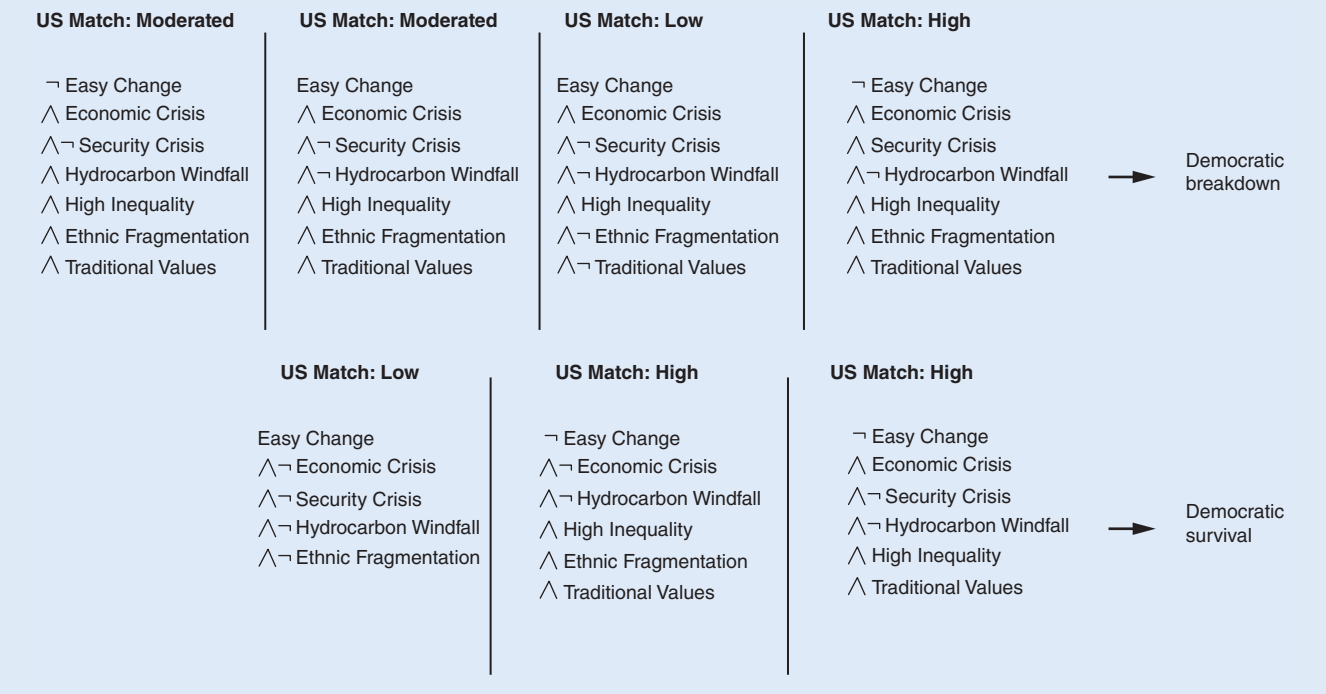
**US Match: Moderated**

$\neg$ Easy Change
$\wedge$ Economic Crisis
$\wedge\neg$ Security Crisis
$\wedge$ Hydrocarbon Windfall
$\wedge$ High Inequality
$\wedge$ Ethnic Fragmentation
$\wedge$ Traditional Values

**US Match: Moderated**

Easy Change
$\wedge$ Economic Crisis
$\wedge\neg$ Security Crisis
$\wedge\neg$ Hydrocarbon Windfall
$\wedge$ High Inequality
$\wedge$ Ethnic Fragmentation
$\wedge$ Traditional Values

**US Match: Low**

Easy Change
$\wedge$ Economic Crisis
$\wedge\neg$ Security Crisis
$\wedge\neg$ Hydrocarbon Windfall
$\wedge$ High Inequality
$\wedge\neg$ Ethnic Fragmentation
$\wedge\neg$ Traditional Values

**US Match: High**

$\neg$ Easy Change
$\wedge$ Economic Crisis
$\wedge$ Security Crisis
$\wedge\neg$ Hydrocarbon Windfall
$\wedge$ High Inequality
$\wedge$ Ethnic Fragmentation
$\wedge$ Traditional Values

→ Democratic breakdown

**US Match: Low**

Easy Change
$\wedge\neg$ Economic Crisis
$\wedge\neg$ Security Crisis
$\wedge\neg$ Hydrocarbon Windfall
$\wedge\neg$ Ethnic Fragmentation

**US Match: High**

$\neg$ Easy Change
$\wedge\neg$ Economic Crisis
$\wedge\neg$ Hydrocarbon Windfall
$\wedge$ High Inequality
$\wedge$ Ethnic Fragmentation
$\wedge$ Traditional Values

**US Match: High**

$\neg$ Easy Change
$\wedge$ Economic Crisis
$\wedge\neg$ Security Crisis
$\wedge\neg$ Hydrocarbon Windfall
$\wedge$ High Inequality
$\wedge$ Traditional Values

→ Democratic survival